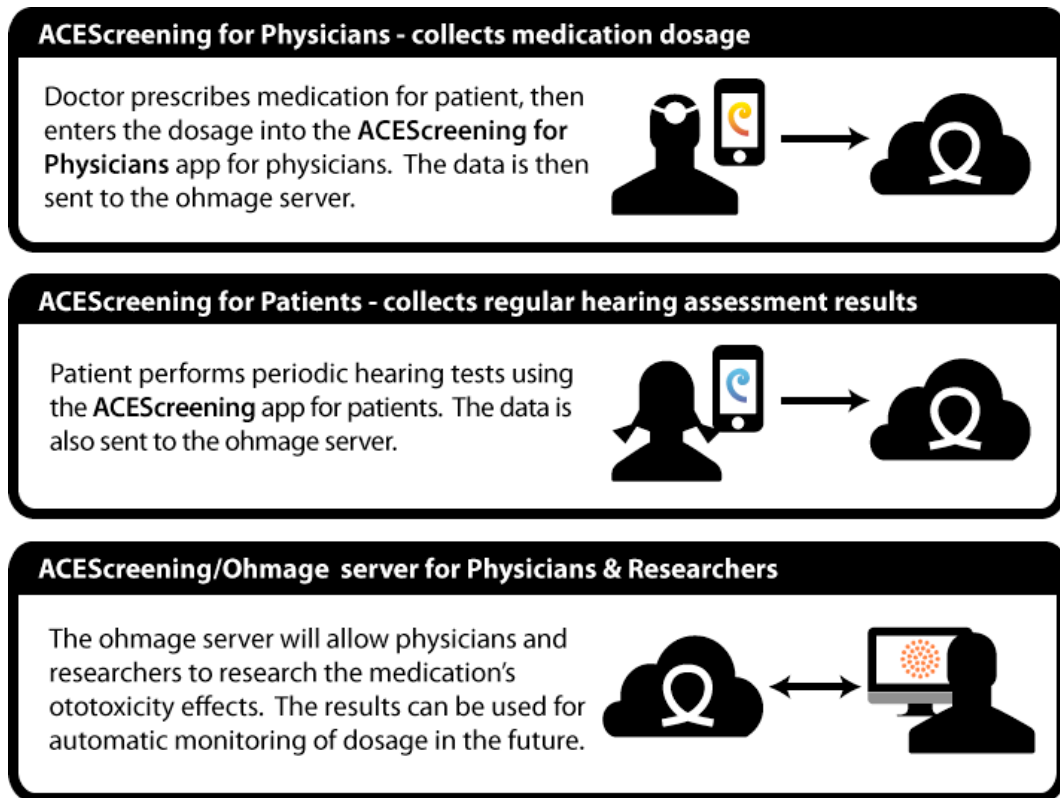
ACEScreening for Physicians - collects medication dosage

Doctor prescribes medication for patient, then enters the dosage into the ACEScreening for Physicians app for physicians. The data is then sent to the ohmage server.

ACEScreening for Patients - collects regular hearing assessment results

Patient performs periodic hearing tests using the ACEScreening app for patients. The data is also sent to the ohmage server.

ACEScreening/Ohmage server for Physicians & Researchers

The ohmage server will allow physicians and researchers to research the medication's ototoxicity effects. The results can be used for automatic monitoring of dosage in the future.